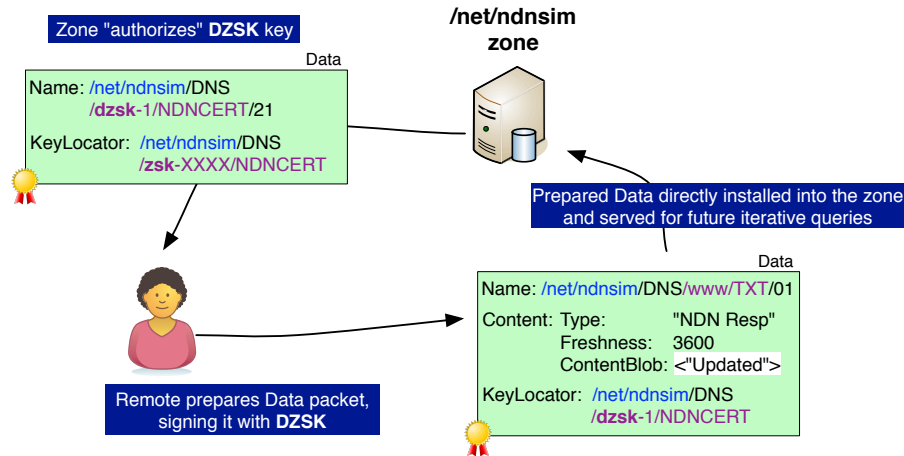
Zone "authorizes" **DZSK** key

/net/ndnsim
zone

Data

Name: /net/ndnsim/DNS
/dzsk-1/NDNCERT/21

KeyLocator: /net/ndnsim/DNS
/zsk-XXXX/NDNCERT

Prepared Data directly installed into the zone and served for future iterative queries

Data

Name: /net/ndnsim/DNS/www/TXT/01

Content: Type: "NDN Resp"
Freshness: 3600
ContentBlob: <"Updated">

KeyLocator: /net/ndnsim/DNS
/dzsk-1/NDNCERT

Remote prepares Data packet, signing it with **DZSK**